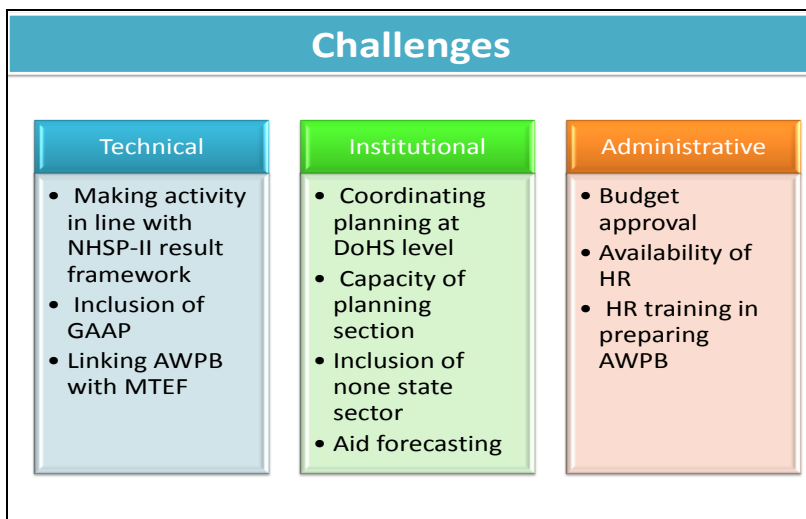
Challenges

Technical

- Making activity in line with NHSP-II result framework
- Inclusion of GAAP
- Linking AWPB with MTEF

Institutional

- Coordinating planning at DoHS level
- Capacity of planning section
- Inclusion of none state sector
- Aid forecasting

Administrative

- Budget approval
- Availability of HR
- HR training in preparing AWPB